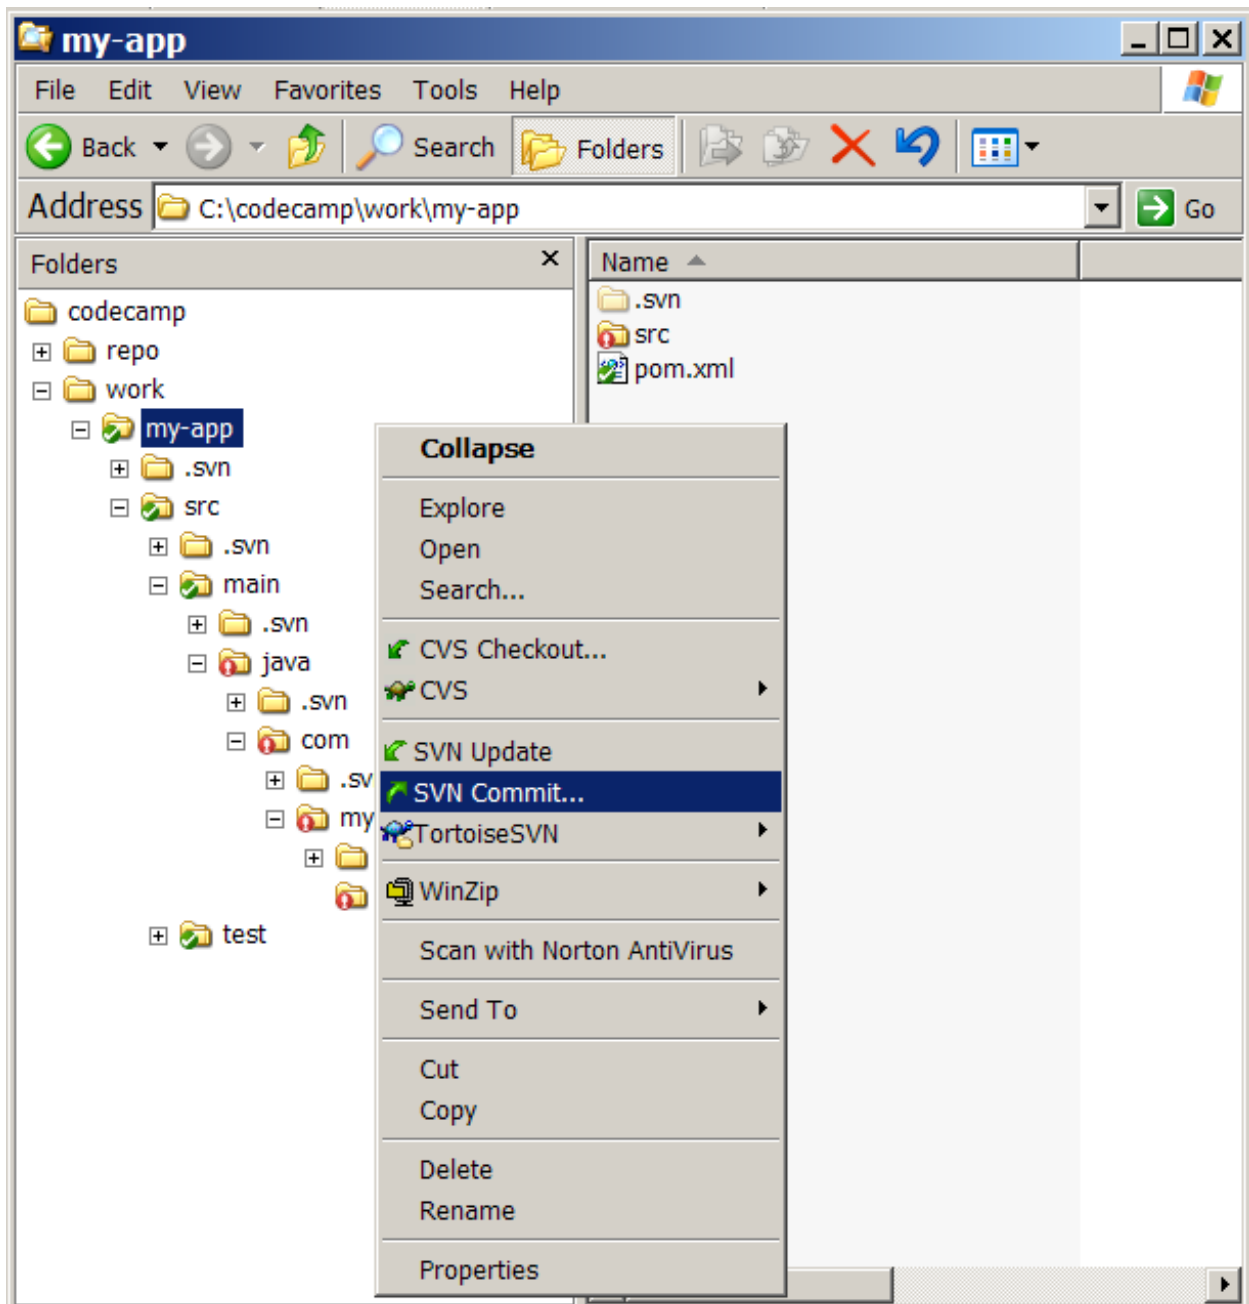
my-app

File Edit View Favorites Tools Help

Back Search Folders

Address C:\codecamp\work\my-app Go

Folders ×

codecamp
repo
work
my-app
.svn
src
.svn
main
.svn
java
.svn
com
.sv
my
test

Name
.svn
src
pom.xml

Collapse

Explore
Open
Search...

CVS Checkout...
CVS

SVN Update
SVN Commit...
TortoiseSVN

WinZip

Scan with Norton AntiVirus

Send To

Cut
Copy

Delete
Rename

Properties